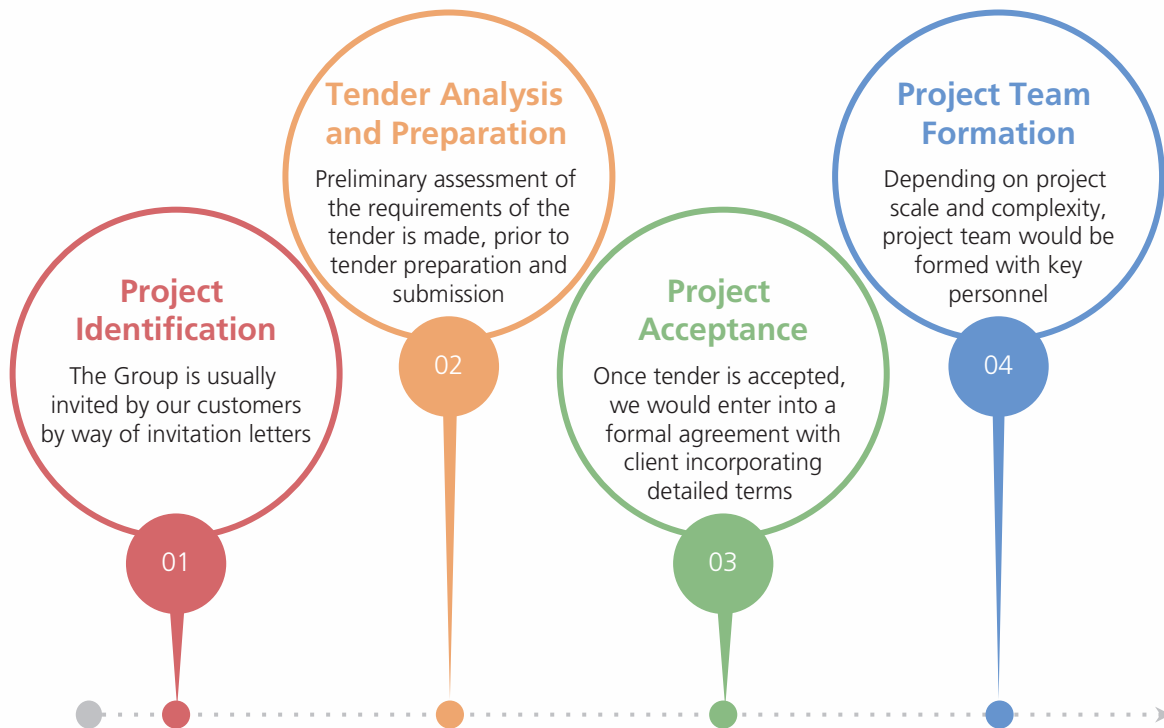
Project Identification

The Group is usually invited by our customers by way of invitation letters

01

Tender Analysis and Preparation

Preliminary assessment of the requirements of the tender is made, prior to tender preparation and submission

02

Project Acceptance

Once tender is accepted, we would enter into a formal agreement with client incorporating detailed terms

03

Project Team Formation

Depending on project scale and complexity, project team would be formed with key personnel

04